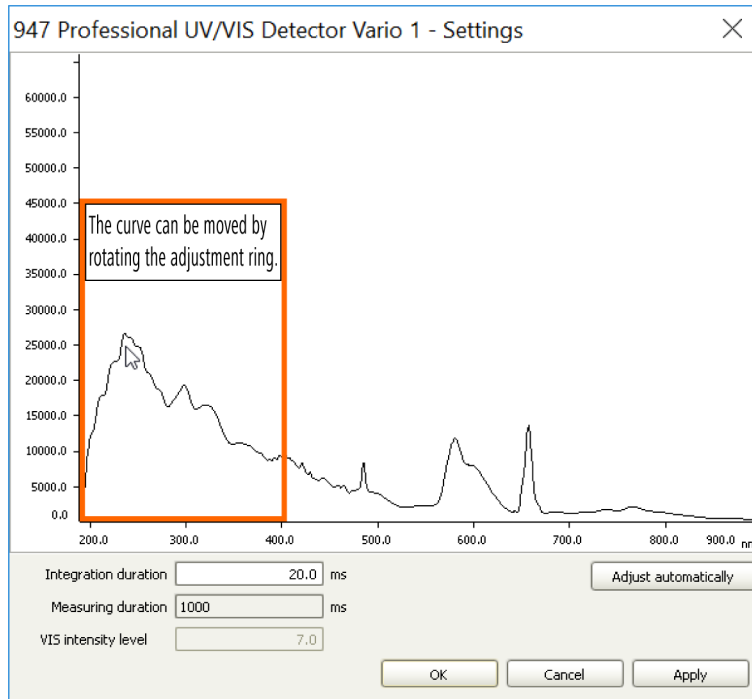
947 Professional UV/VIS Detector Vario 1 - Settings

60000.0
55000.0
50000.0
45000.0
40000.0
35000.0
30000.0
25000.0
20000.0
15000.0
10000.0
5000.0
0.0

The curve can be moved by rotating the adjustment ring.

200.0 300.0 400.0 500.0 600.0 700.0 800.0 900.0 nm

Integration duration 20.0 ms
Measuring duration 1000 ms
VIS intensity level 7.0

Adjust automatically

OK Cancel Apply